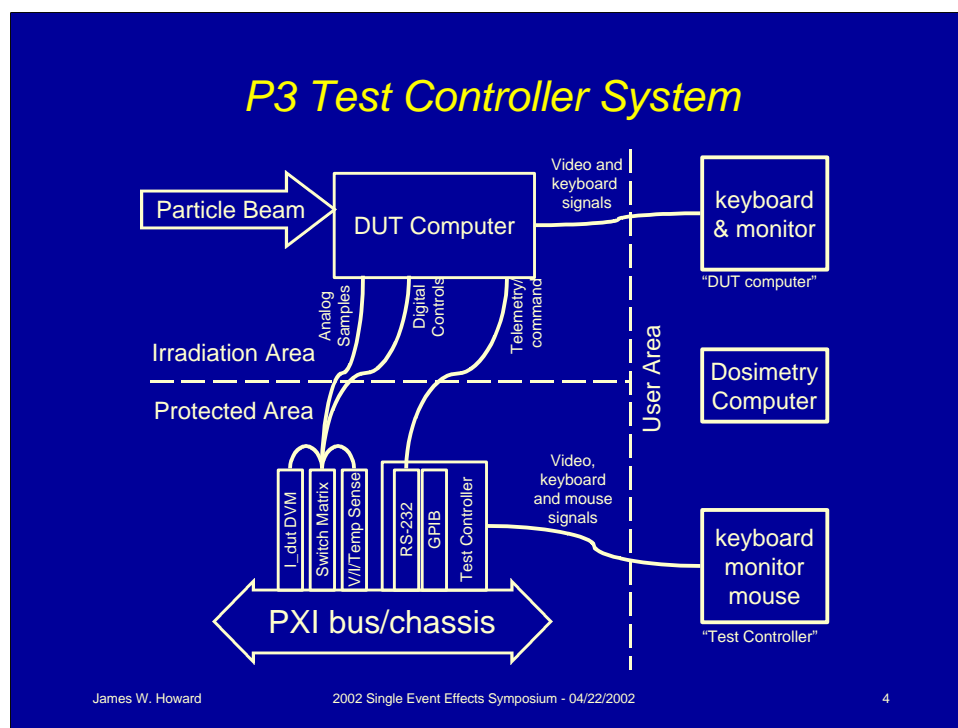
P3 Test Controller System

Particle Beam

DUT Computer

Video and keyboard signals

keyboard & monitor

"DUT computer"

Analog Samples

Digital Controls

Telemetry/ command

Irradiation Area

User Area

Dosimetry Computer

Protected Area

I_dut DVM

Switch Matrix

V/I/Temp Sense

RS-232

GPIB

Test Controller

Video, keyboard and mouse signals

keyboard monitor mouse

"Test Controller"

PXI bus/chassis

James W. Howard

2002 Single Event Effects Symposium - 04/22/2002

4